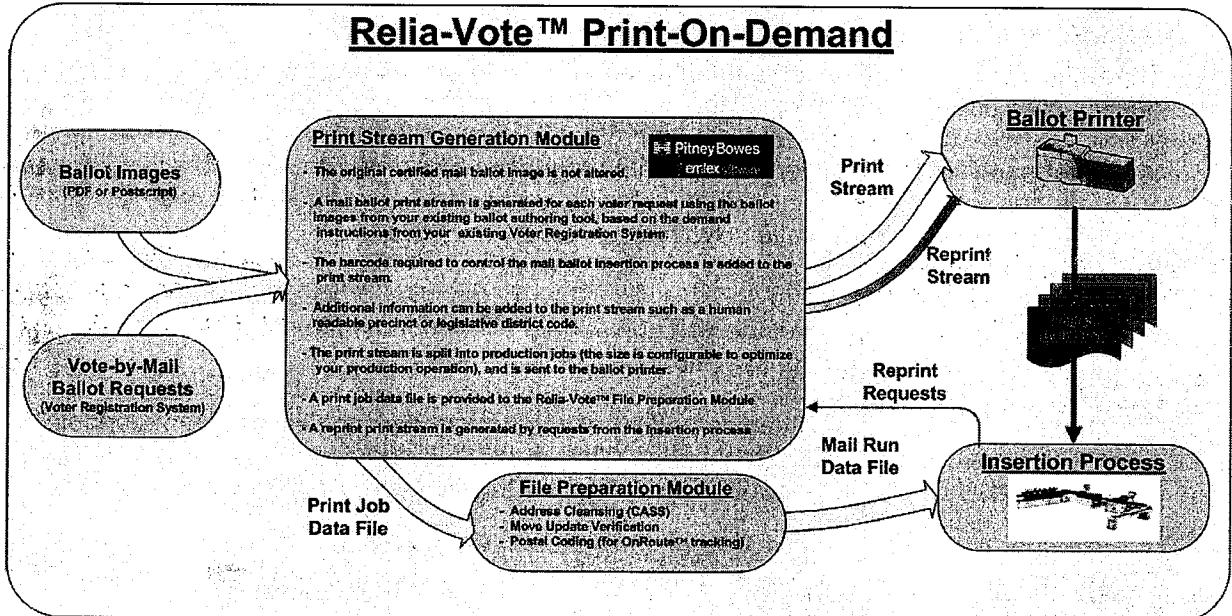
Relia-Vote™ Print-On-Demand

Ballot Images
(PDF or Postscript)

Vote-by-Mail Ballot Requests
(Voter Registration System)

Print Stream Generation Module

Pitney Bowes
emtex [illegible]

- The original certified mail ballot image is not altered.

- A mail ballot print stream is generated for each voter request using the ballot images from your existing ballot authoring tool, based on the demand instructions from your existing Voter Registration System.

- The barcode required to control the mail ballot insertion process is added to the print stream.

- Additional information can be added to the print stream such as a human readable precinct or legislative district code.

- The print stream is split into production jobs (the size is configurable to optimize your production operation), and is sent to the ballot printer.

- A print job data file is provided to the Relia-Vote™ File Preparation Module.

- A reprint print stream is generated by requests from the insertion process.

Print Stream

Reprint Stream

Ballot Printer

Reprint Requests

Mail Run Data File

Insertion Process

Print Job Data File

File Preparation Module
- Address Cleansing (CASS)
- Move Update Verification
- Postal Coding (for OnRoute™ tracking)